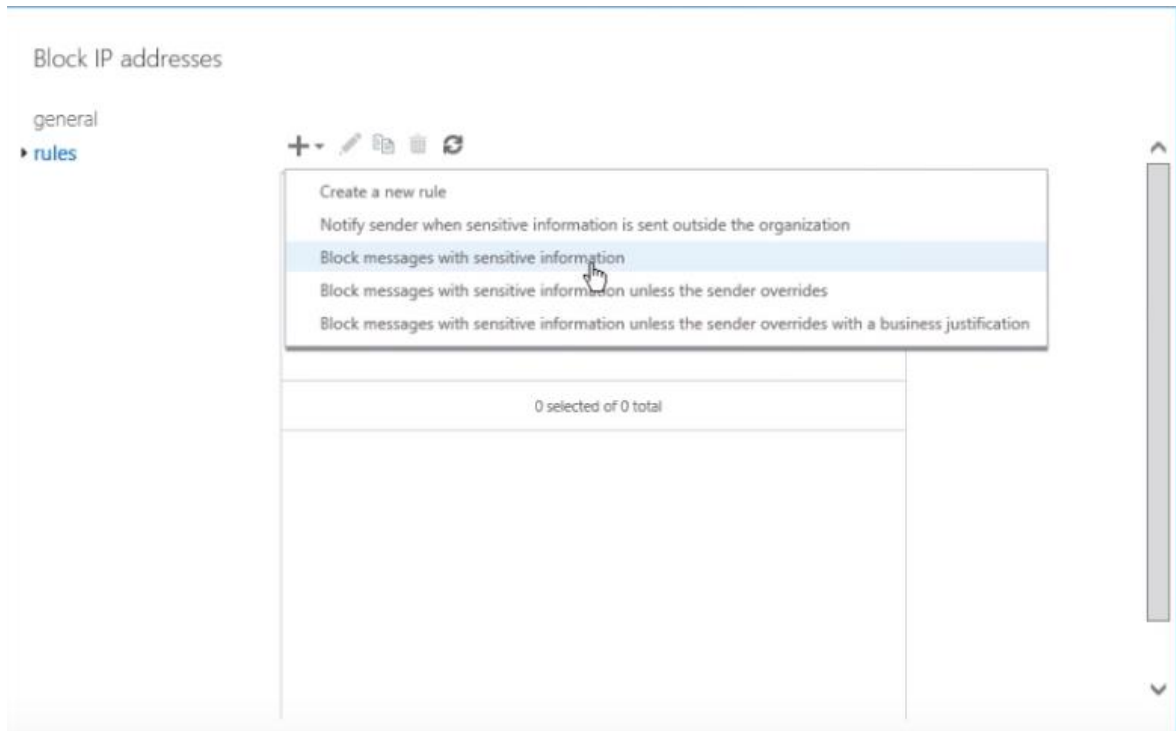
Block IP addresses

general

rules

Create a new rule

Notify sender when sensitive information is sent outside the organization

Block messages with sensitive information

Block messages with sensitive information unless the sender overrides

Block messages with sensitive information unless the sender overrides with a business justification

0 selected of 0 total